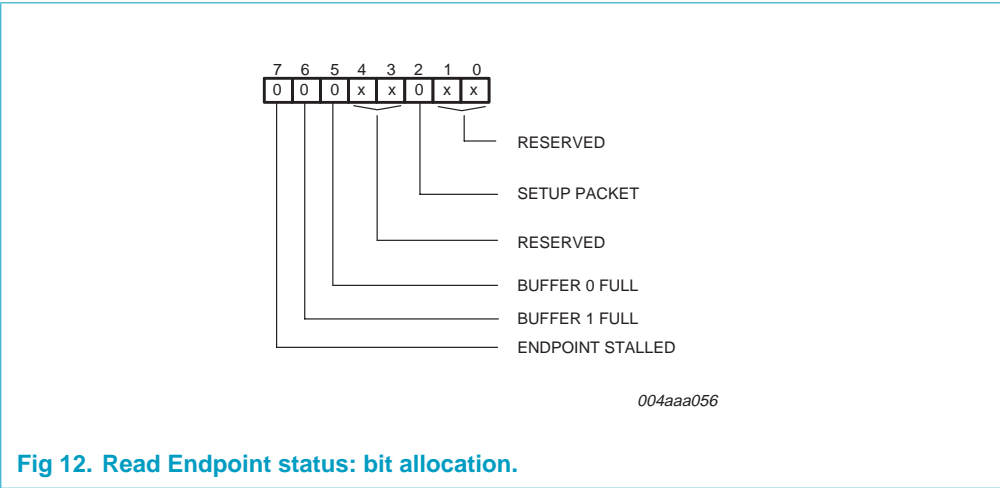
| 7 | 6 | 5 | 4 | 3 | 2 | 1 | 0 |
|---|---|---|---|---|---|---|---|
| 0 | 0 | 0 | x | x | 0 | x | x |

RESERVED

SETUP PACKET

RESERVED

BUFFER 0 FULL

BUFFER 1 FULL

ENDPOINT STALLED

004aaa056

Fig 12. Read Endpoint status: bit allocation.